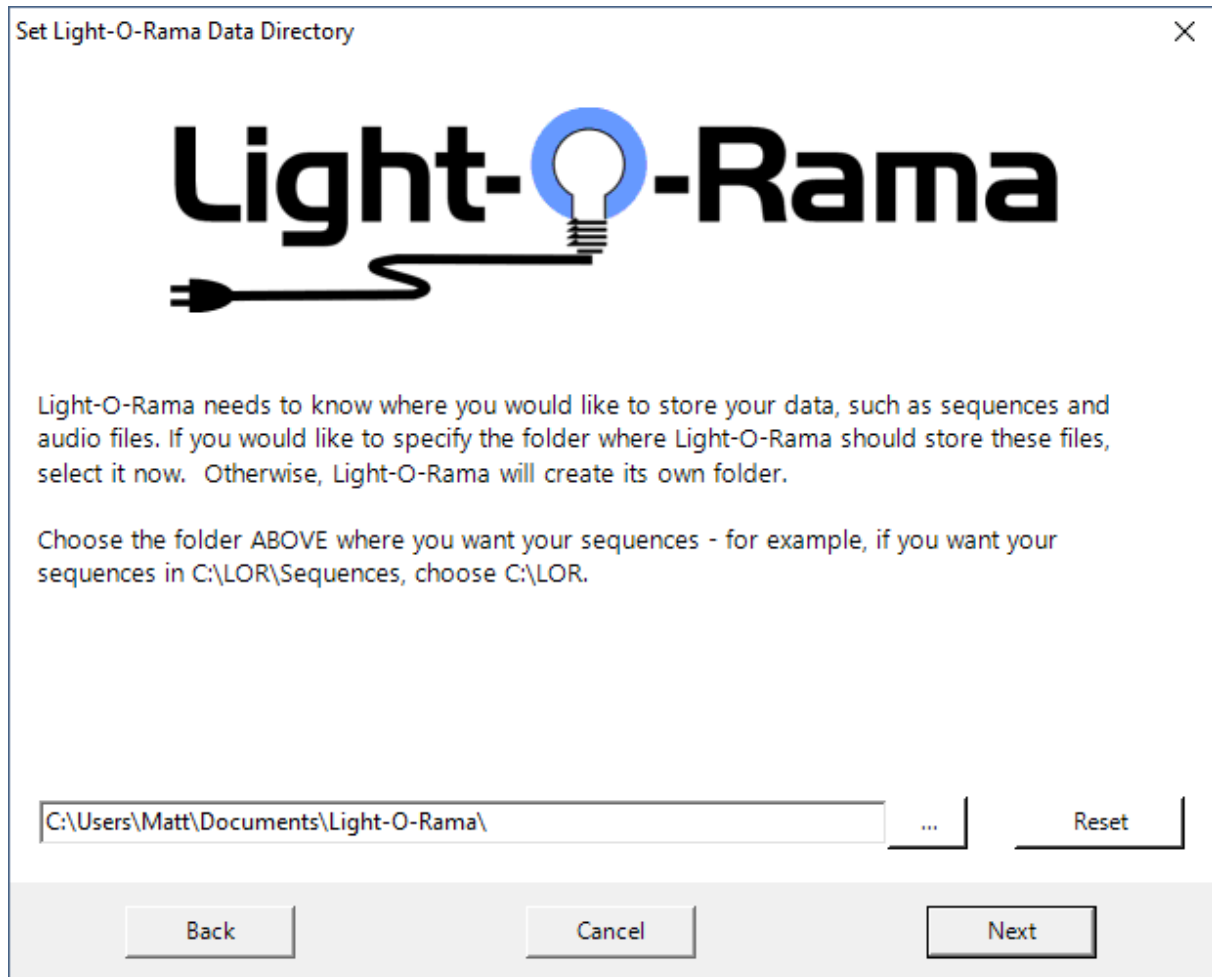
Set Light-O-Rama Data Directory

Light-O-Rama

Light-O-Rama needs to know where you would like to store your data, such as sequences and audio files. If you would like to specify the folder where Light-O-Rama should store these files, select it now. Otherwise, Light-O-Rama will create its own folder.

Choose the folder ABOVE where you want your sequences - for example, if you want your sequences in C:\LOR\Sequences, choose C:\LOR.

C:\Users\Matt\Documents\Light-O-Rama\

...

Reset

Back

Cancel

Next